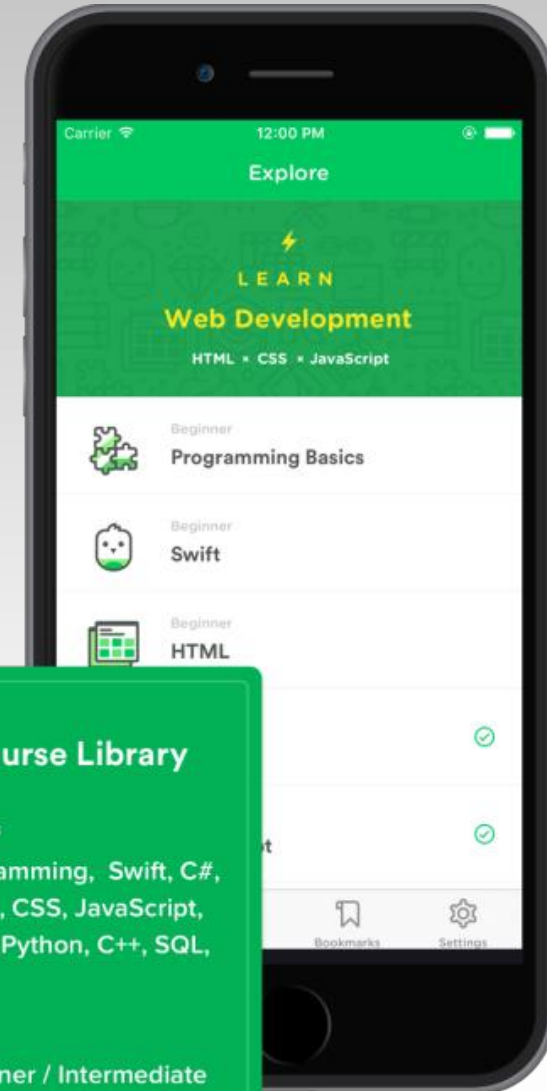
Carrier
12:00 PM
Explore

LEARN
Web Development
HTML • CSS • JavaScript

Beginner
Programming Basics

Beginner
Swift

Beginner
HTML

t

Bookmarks
Settings

urse Library

amming, Swift, C#,
, CSS, JavaScript,
Python, C++, SQL,

ner / Intermediate